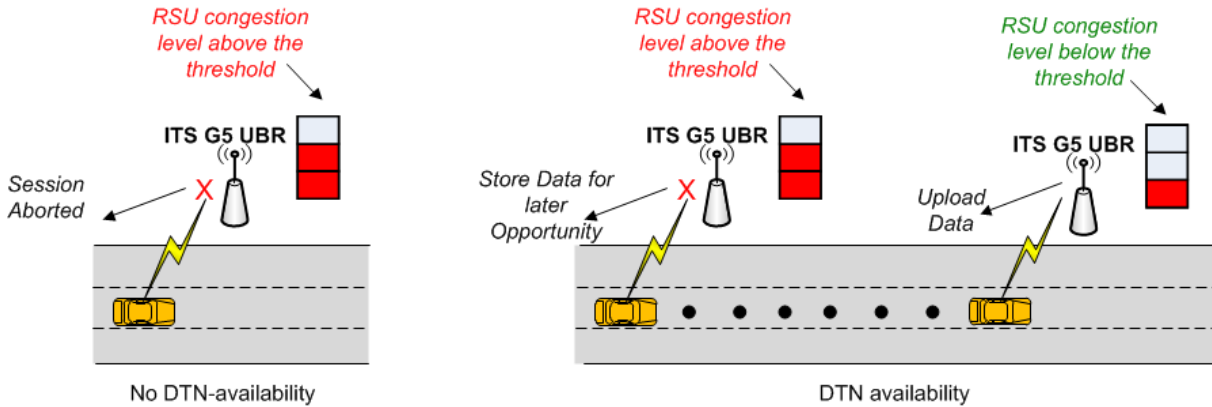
RSU congestion level above the threshold

ITS G5 UBR

Session Aborted

X

No DTN-availability

RSU congestion level above the threshold

ITS G5 UBR

Store Data for later Opportunity

X

RSU congestion level below the threshold

ITS G5 UBR

Upload Data

DTN availability